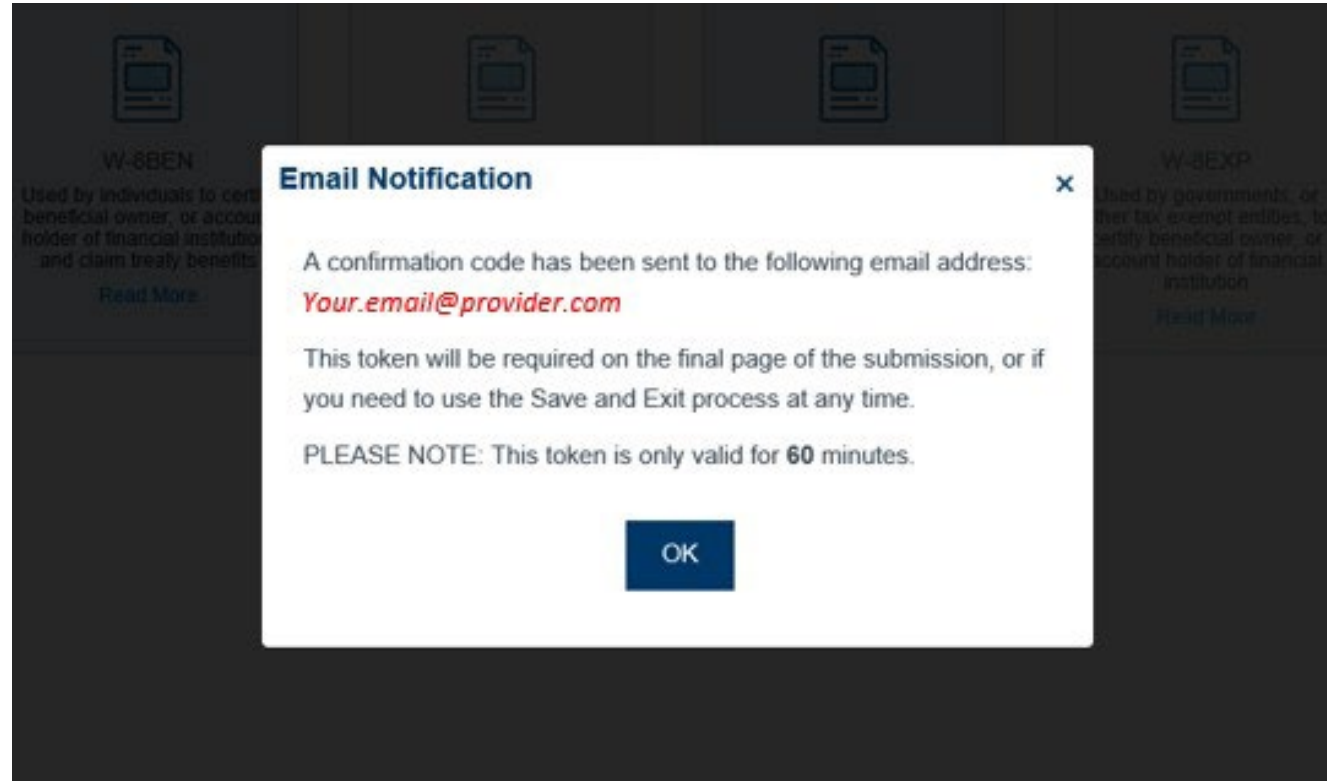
W-8BEN
Used by individuals to cert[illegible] beneficial owner, or accou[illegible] holder of financial institutio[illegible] and claim treaty benefits
Read More

W-8EXP
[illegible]sed by governments, or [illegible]her tax exempt entities, to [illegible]ertify beneficial owner, or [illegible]ccount holder of financial institution
Read More

Email Notification
×

A confirmation code has been sent to the following email address:
Your.email@provider.com

This token will be required on the final page of the submission, or if you need to use the Save and Exit process at any time.

PLEASE NOTE: This token is only valid for **60** minutes.

OK